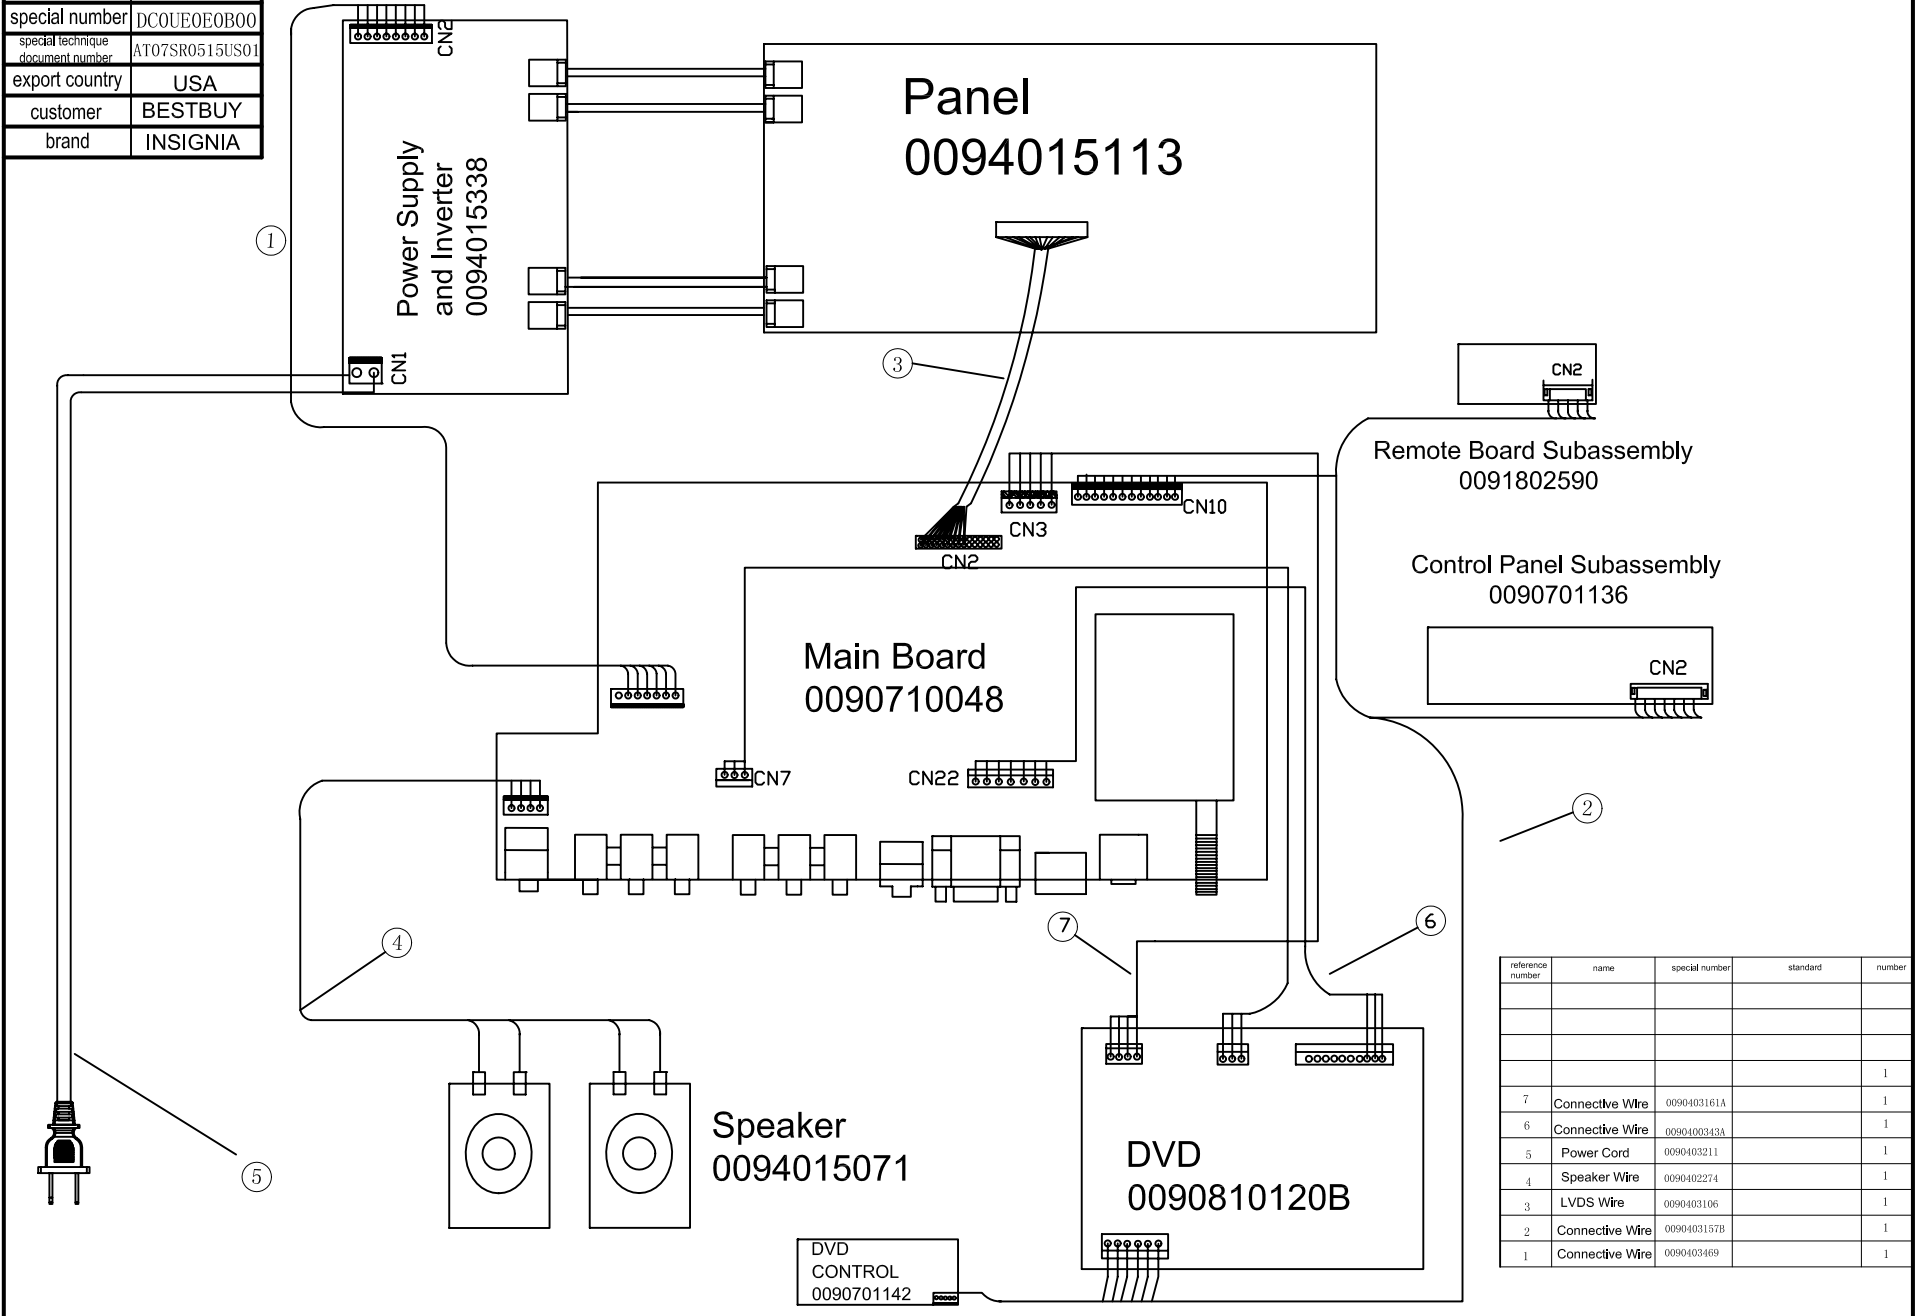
| special number | DC0UE0E0B00 |
|---|---|
| special technique document number | AT07SR0515US01 |
| export country | USA |
| customer | BESTBUY |
| brand | INSIGNIA |

CN2

Power Supply and Inverter 0094015338

CN1

①

Panel 0094015113

③

CN2

Remote Board Subassembly 0091802590

CN3 CN10

CN2

Control Panel Subassembly 0090701136

CN2

Main Board 0090710048

CN7 CN22

②

④

⑦ ⑥

⑤

Speaker 0094015071

DVD 0090810120B

DVD CONTROL 0090701142

| reference number | name | special number | standard | number |
|---|---|---|---|---|
| | | | | |
| | | | | |
| | | | | |
| | | | | 1 |
| 7 | Connective Wire | 0090403161A | | 1 |
| 6 | Connective Wire | 0090400343A | | 1 |
| 5 | Power Cord | 0090403211 | | 1 |
| 4 | Speaker Wire | 0090402274 | | 1 |
| 3 | LVDS Wire | 0090403106 | | 1 |
| 2 | Connective Wire | 0090403157B | | 1 |
| 1 | Connective Wire | 0090403469 | | 1 |